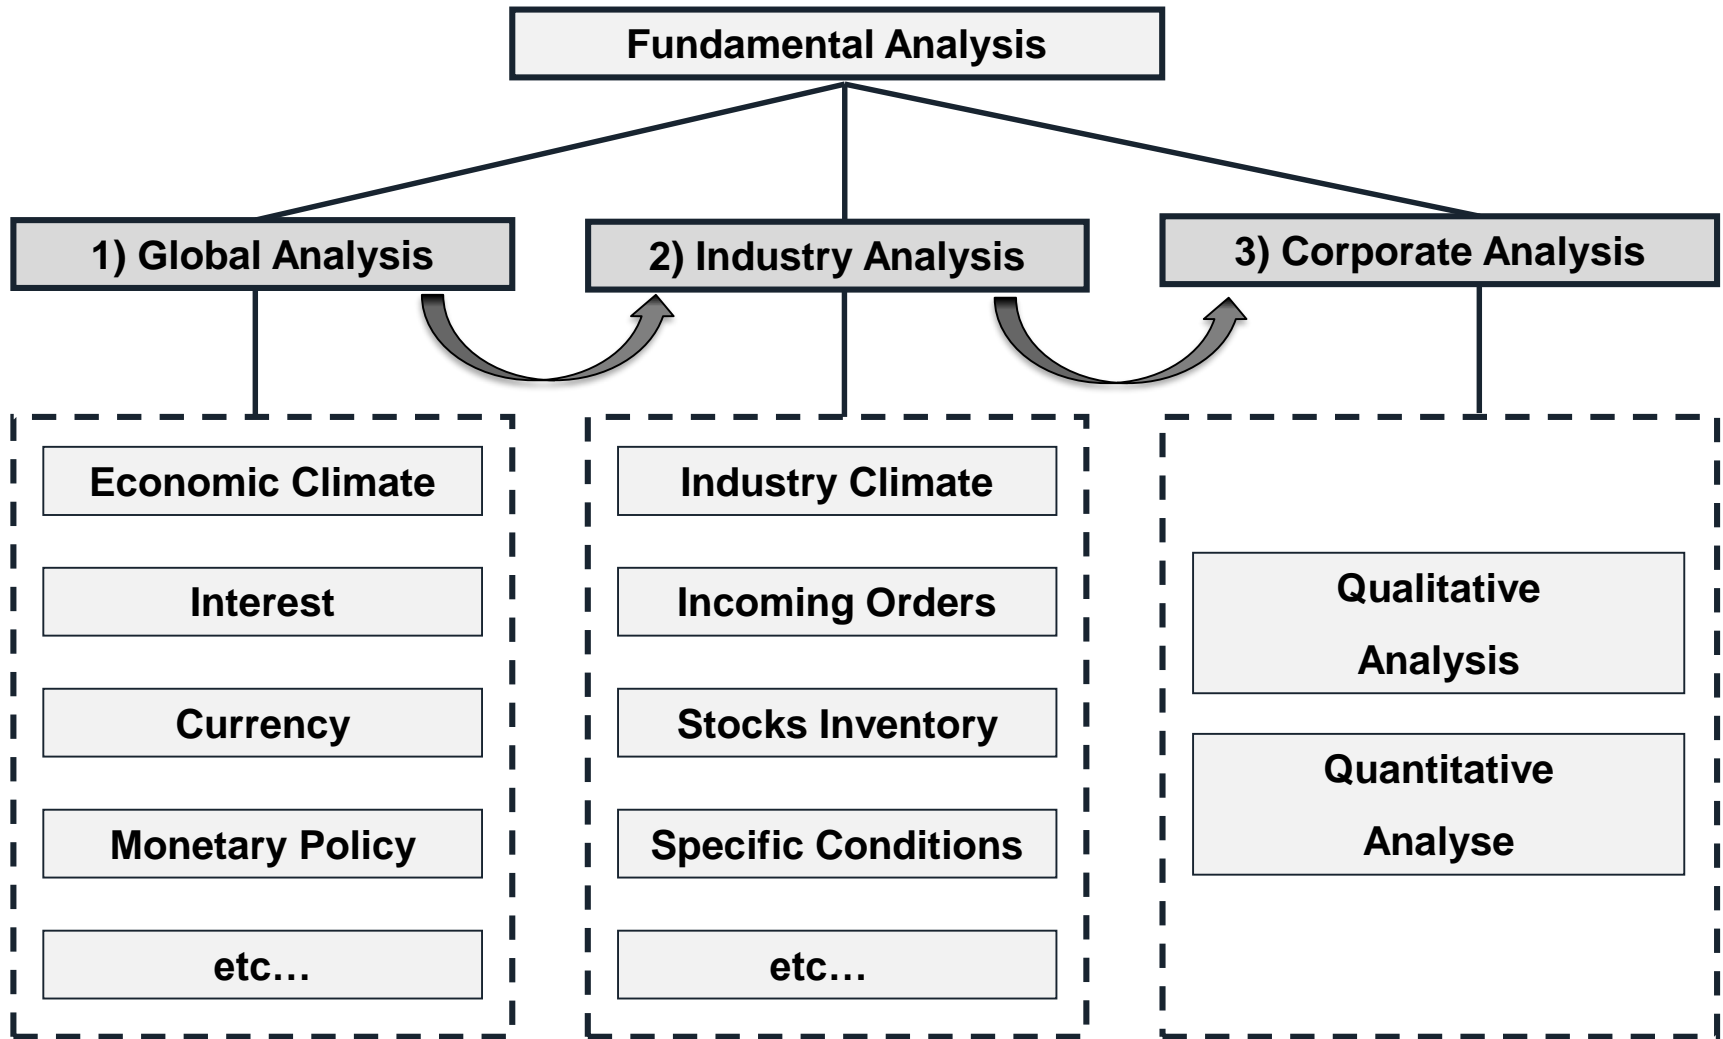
Fundamental Analysis

1) Global Analysis

2) Industry Analysis

3) Corporate Analysis

Economic Climate

Interest

Currency

Monetary Policy

etc…

Industry Climate

Incoming Orders

Stocks Inventory

Specific Conditions

etc…

Qualitative Analysis

Quantitative Analyse